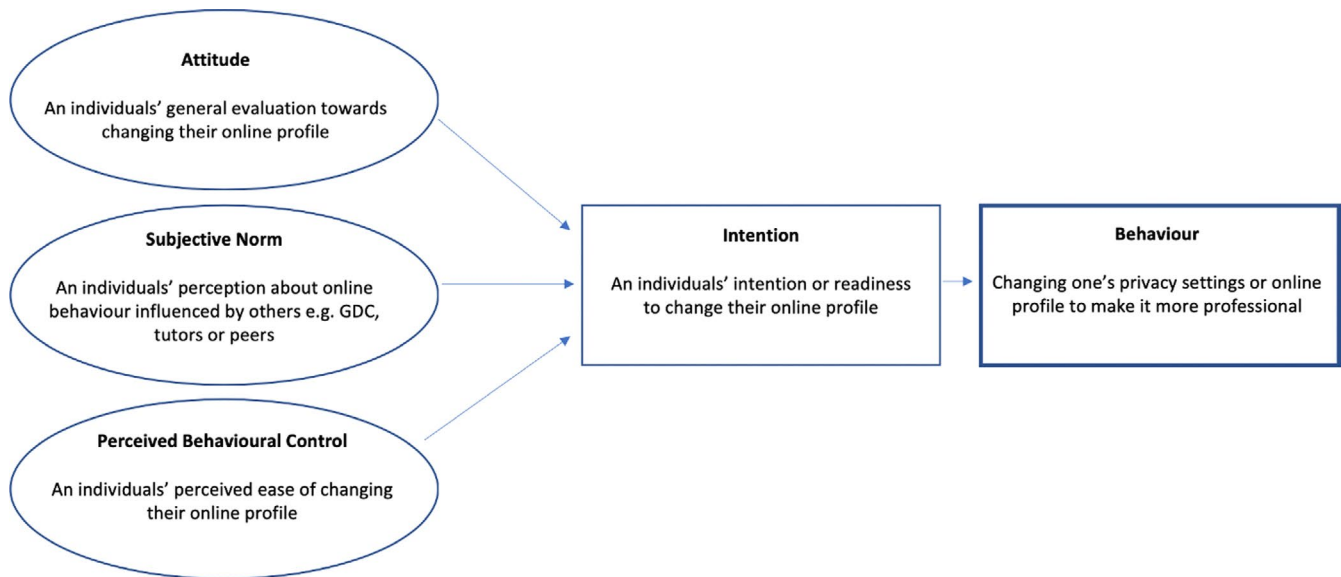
Attitude

An individuals' general evaluation towards changing their online profile

Subjective Norm

An individuals' perception about online behaviour influenced by others e.g. GDC, tutors or peers

Perceived Behavioural Control

An individuals' perceived ease of changing their online profile

Intention

An individuals' intention or readiness to change their online profile

Behaviour

Changing one's privacy settings or online profile to make it more professional